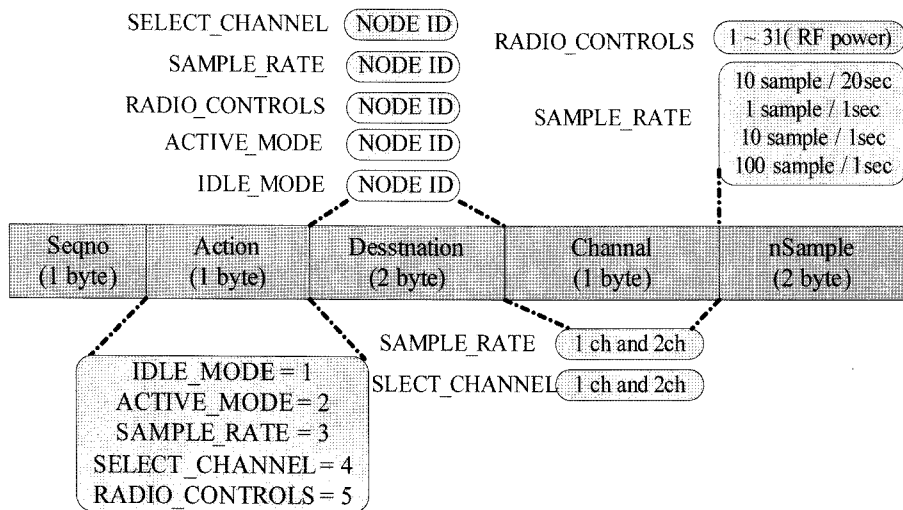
SELECT_CHANNEL NODE ID
SAMPLE_RATE NODE ID
RADIO_CONTROLS NODE ID
ACTIVE_MODE NODE ID
IDLE_MODE NODE ID

RADIO_CONTROLS 1 ~ 31( RF power)

SAMPLE_RATE
10 sample / 20sec
1 sample / 1sec
10 sample / 1sec
100 sample / 1sec

| Seqno (1 byte) | Action (1 byte) | Desstnation (2 byte) | Channal (1 byte) | nSample (2 byte) |
|---|---|---|---|---|

SAMPLE_RATE 1 ch and 2ch
SLECT_CHANNEL 1 ch and 2ch

IDLE_MODE = 1
ACTIVE_MODE = 2
SAMPLE_RATE = 3
SELECT_CHANNEL = 4
RADIO_CONTROLS = 5